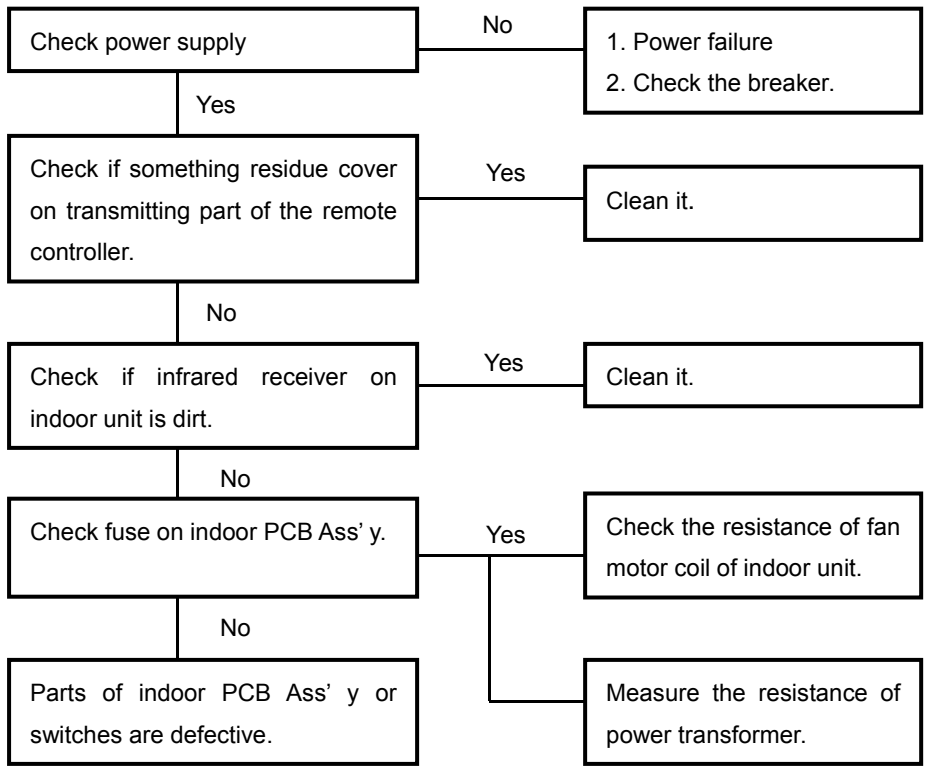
Check power supply

No

1. Power failure
2. Check the breaker.

Yes

Check if something residue cover on transmitting part of the remote controller.

Yes

Clean it.

No

Check if infrared receiver on indoor unit is dirt.

Yes

Clean it.

No

Check fuse on indoor PCB Ass' y.

Yes

Check the resistance of fan motor coil of indoor unit.

Measure the resistance of power transformer.

No

Parts of indoor PCB Ass' y or switches are defective.